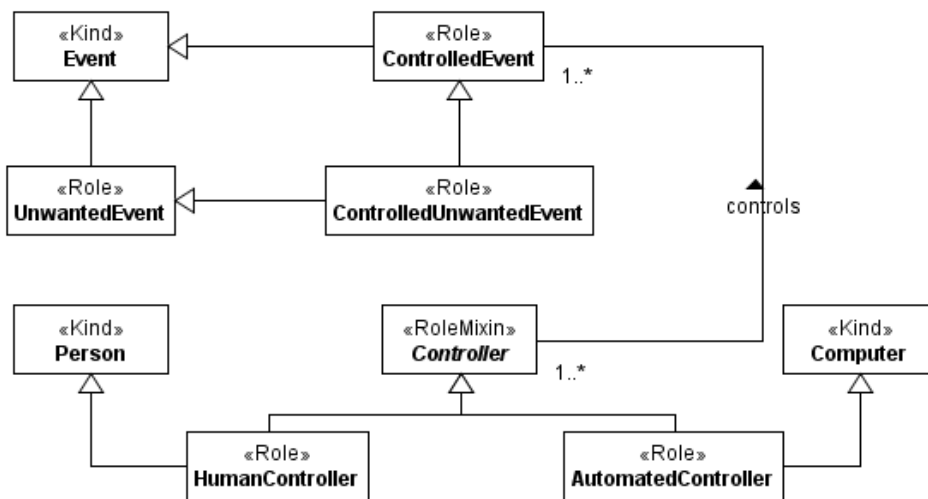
«Kind»
Event

«Role»
ControlledEvent

1..*

«Role»
UnwantedEvent

«Role»
ControlledUnwantedEvent

controls

«Kind»
Person

«RoleMixin»
*Controller*

1..*

«Kind»
Computer

«Role»
HumanController

«Role»
AutomatedController